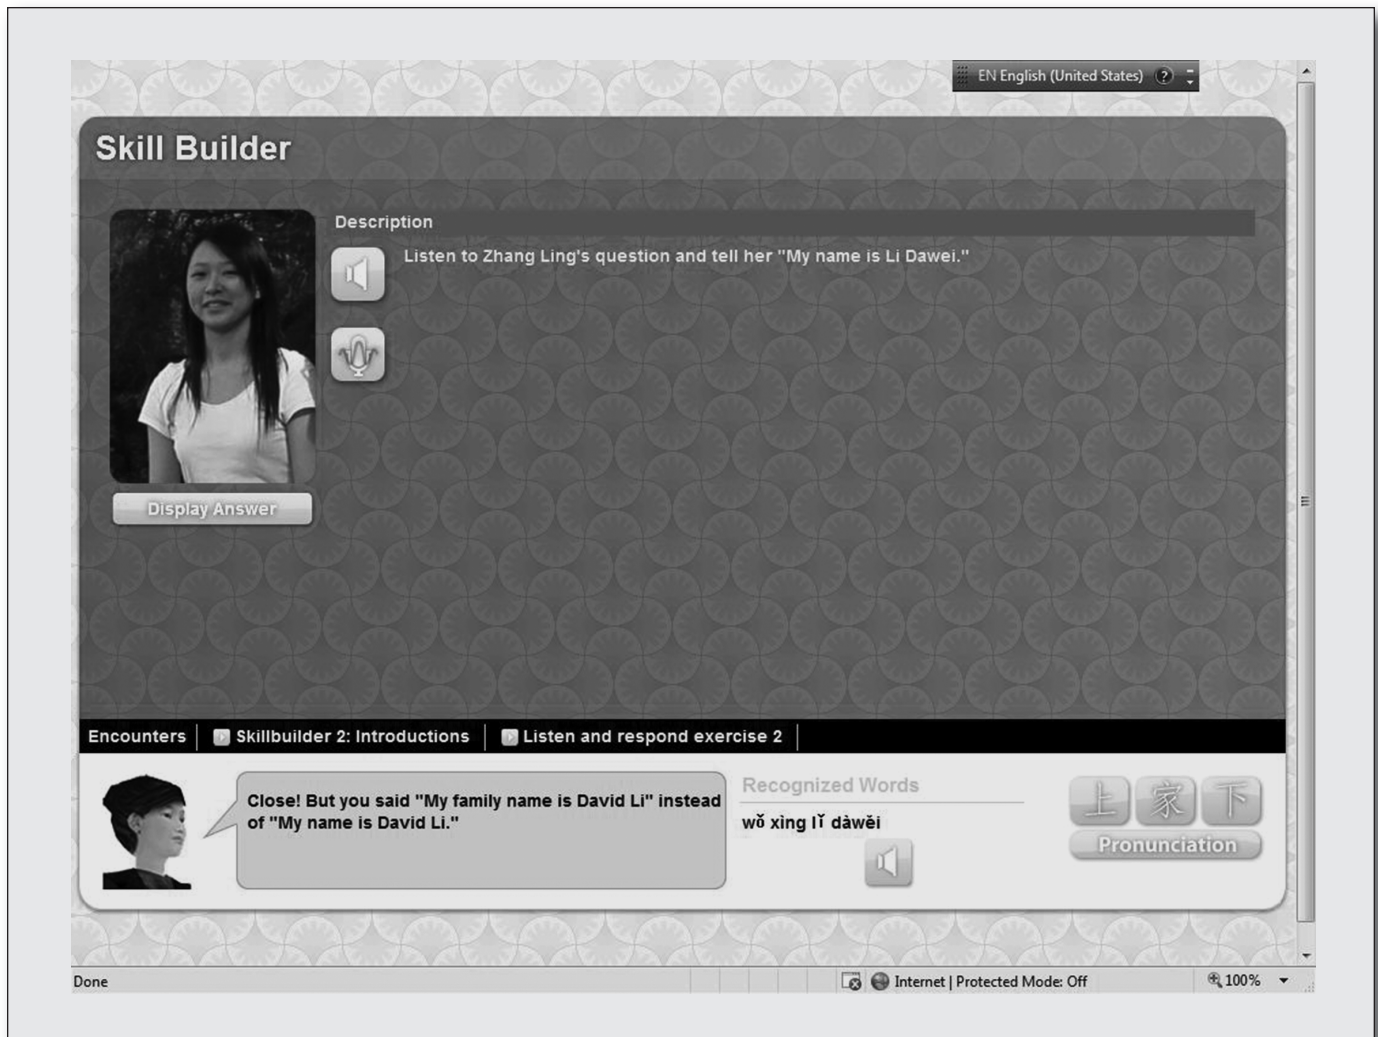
EN English (United States) ?

Skill Builder

Description

Listen to Zhang Ling's question and tell her "My name is Li Dawei."

Display Answer

Encounters | Skillbuilder 2: Introductions | Listen and respond exercise 2

Close! But you said "My family name is David Li" instead of "My name is David Li."

Recognized Words

wǒ xìng lǐ dàwěi

上 家 下

Pronunciation

Done

Internet | Protected Mode: Off

100%